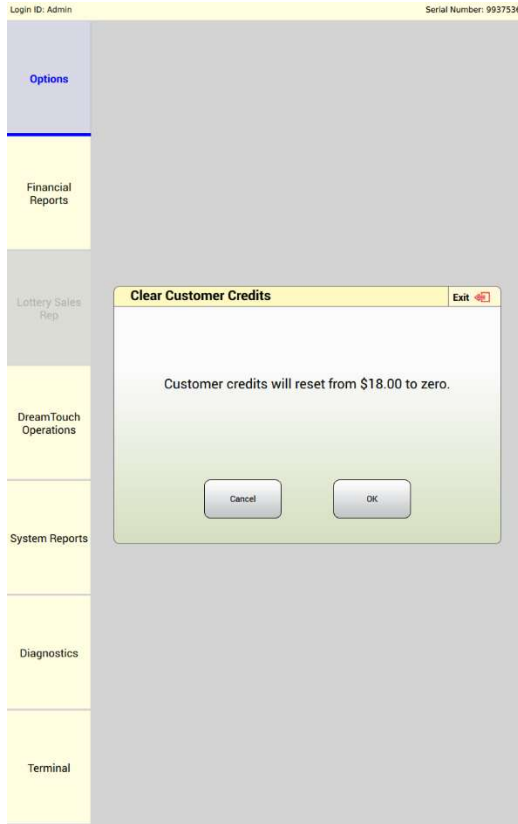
Login ID: Admin

Serial Number: 993753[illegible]

Options

Financial Reports

Lottery Sales Rep

DreamTouch Operations

System Reports

Diagnostics

Terminal

Clear Customer Credits

Exit

Customer credits will reset from $18.00 to zero.

Cancel

OK